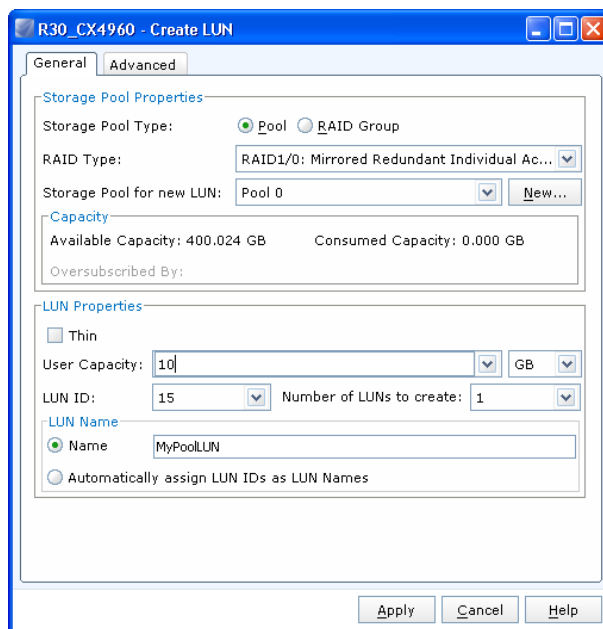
R30_CX4960 - Create LUN

General
Advanced

Storage Pool Properties

Storage Pool Type:
Pool
RAID Group

RAID Type:
RAID1/0: Mirrored Redundant Individual Ac...

Storage Pool for new LUN:
Pool 0
New...

Capacity

Available Capacity: 400.024 GB
Consumed Capacity: 0.000 GB

Oversubscribed By:

LUN Properties

Thin

User Capacity:
10
GB

LUN ID:
15
Number of LUNs to create:
1

LUN Name

Name
MyPoolLUN

Automatically assign LUN IDs as LUN Names

Apply
Cancel
Help